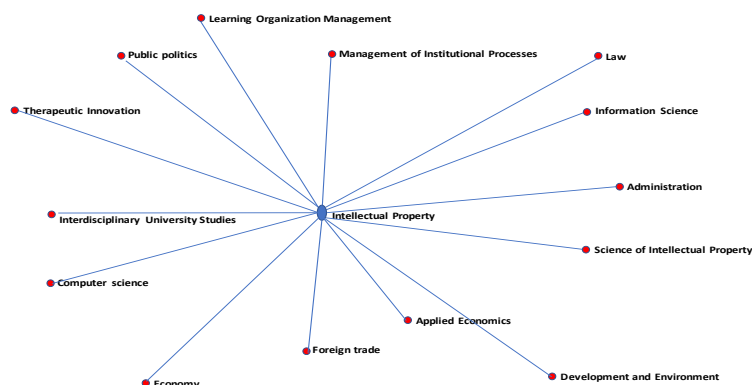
Learning Organization Management
Public politics
Management of Institutional Processes
Law
Therapeutic Innovation
Information Science
Administration
Interdisciplinary University Studies
Intellectual Property
Science of Intellectual Property
Computer science
Applied Economics
Foreign trade
Economy
Development and Environment